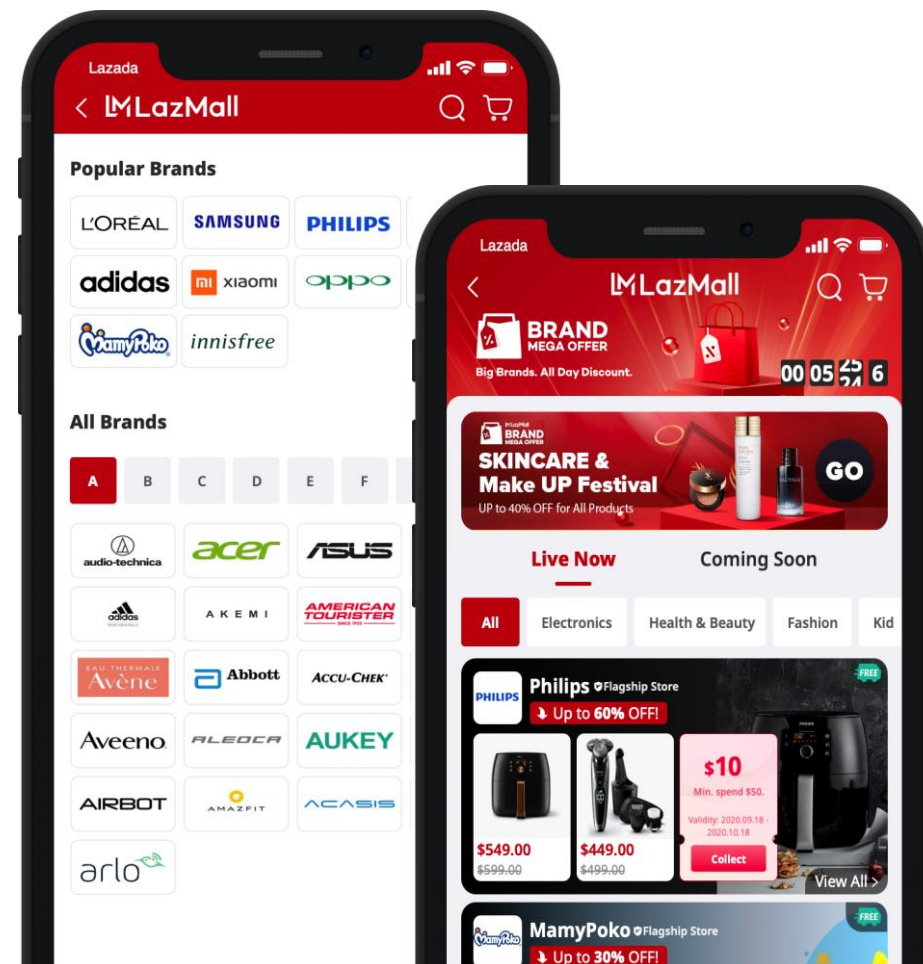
Lazada

LazMall

Popular Brands

L'ORÉAL
SAMSUNG
PHILIPS
adidas
xiaomi
oppo
MamyPoko
innisfree

All Brands

A B C D E F

audio-technica
acer
ASUS
adidas
AKEMI
AMERICAN TOURISTER
Avène
Abbott
ACCU-CHEK
Aveeno
ALEOCA
AUKEY
AIRBOT
AMAZFIT
ACASIS
arlo

Lazada

LazMall

BRAND MEGA OFFER
Big Brands. All Day Discount.
00 05 24 6

LazMall BRAND MEGA OFFER
SKINCARE & Make UP Festival
UP to 40% OFF for All Products
GO

Live Now
Coming Soon

All
Electronics
Health & Beauty
Fashion
Kid

PHILIPS
Philips Flagship Store
Up to 60% OFF!
FREE
$549.00
$599.00
$449.00
$499.00
$10
Min. spend $50.
Validity: 2020.09.18 - 2020.10.18
Collect
View All >

MamyPoko Flagship Store
Up to 30% OFF!
FREE